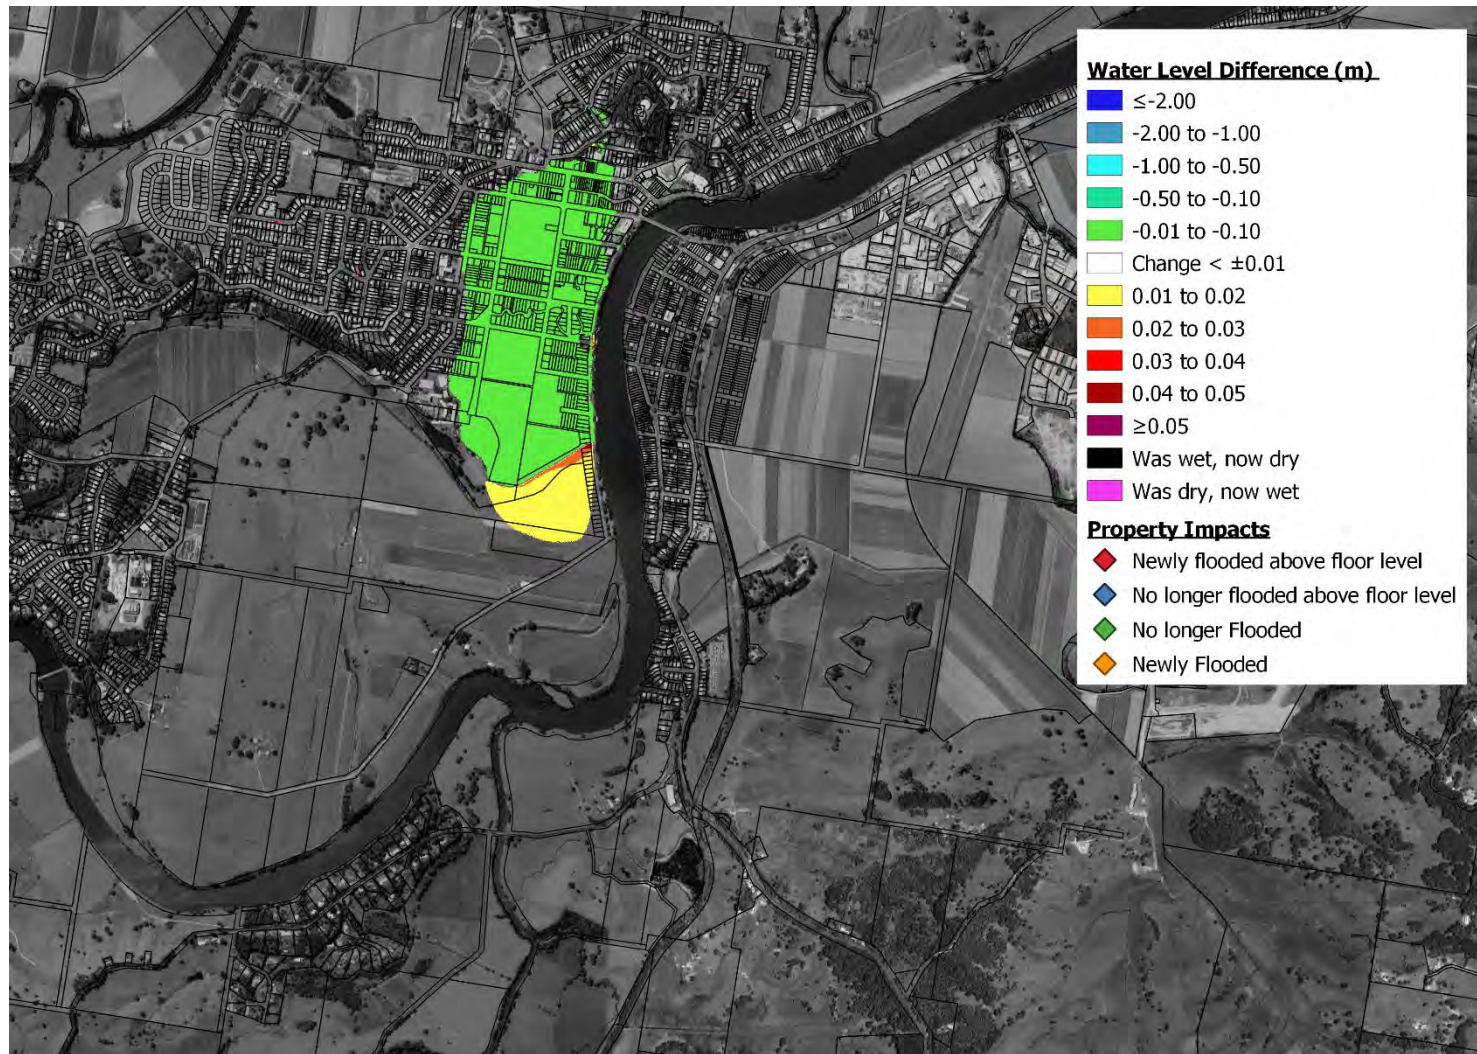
Water Level Difference (m)
≤-2.00
-2.00 to -1.00
-1.00 to -0.50
-0.50 to -0.10
-0.01 to -0.10
Change < ±0.01
0.01 to 0.02
0.02 to 0.03
0.03 to 0.04
0.04 to 0.05
≥0.05
Was wet, now dry
Was dry, now wet
Property Impacts
Newly flooded above floor level
No longer flooded above floor level
No longer Flooded
Newly Flooded